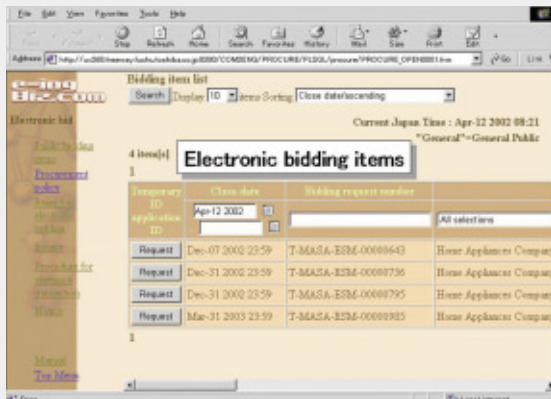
File Edit View Favorites Tools Help

Stop Refresh Home Search Favorites History Mail Size Print Edit

Address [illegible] Go Links

e-ing Biz.com

Electronic bid

Public bidding items

Procurement policy

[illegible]

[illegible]

Procedure for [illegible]

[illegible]

Manual

Top Menu

Bidding item list

Search Display 10 items Sorting Close date/ascending

Current Japan Time : Apr-12 2002 08:21

"General"=General Public

4 item[s]

Electronic bidding items

1

| Temporary ID application ID | Close date | Bidding request number | |
|---|---|---|---|
| | Apr-12 2002 | | All selections |
| Request | Dec-07 2002 23:59 | T-MASA-BSM-00000643 | Home Appliances Compan |
| Request | Dec-31 2002 23:59 | T-MASA-BSM-00000736 | Home Appliances Compan |
| Request | Dec-31 2002 23:59 | T-MASA-BSM-00000795 | Home Appliances Compan |
| Request | Mar-31 2003 23:59 | T-MASA-BSM-00000985 | Home Appliances Compan |

1